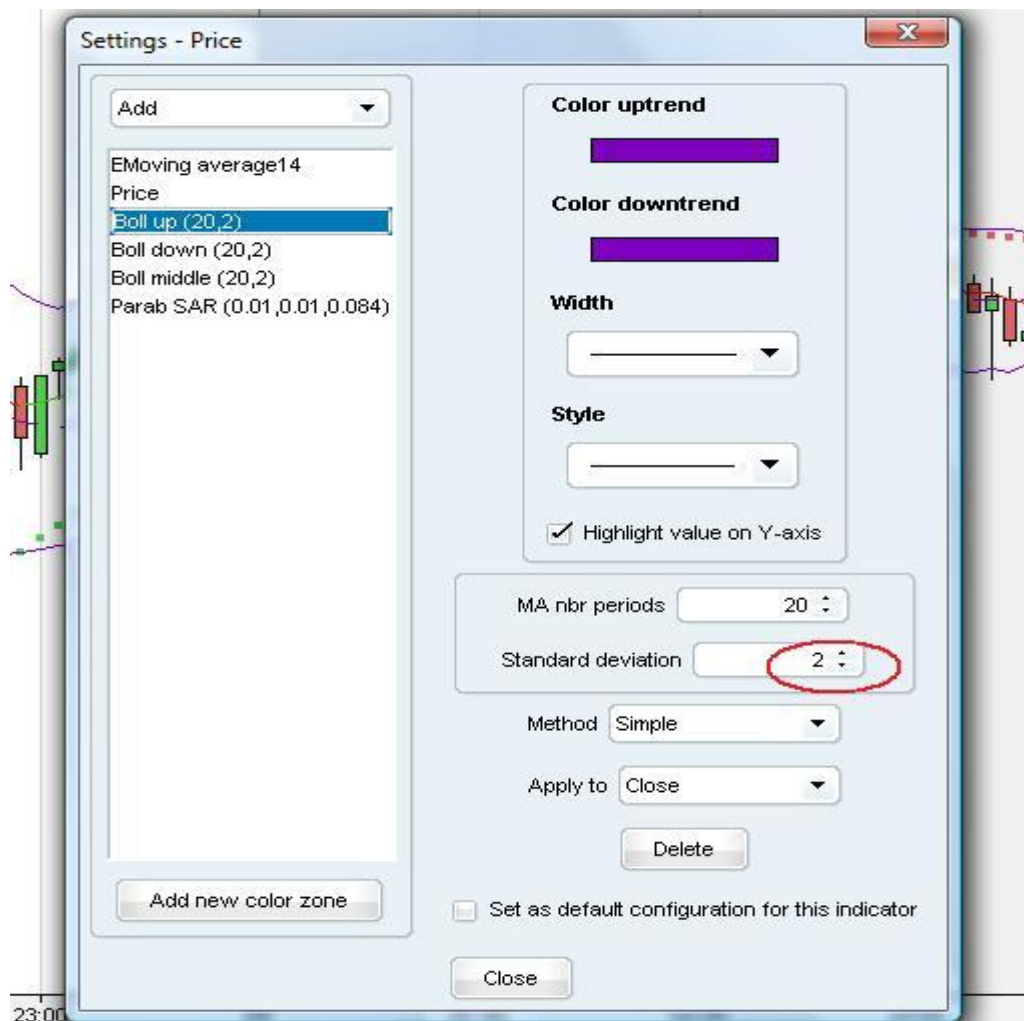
Settings - Price

Add

EMoving average14
Price
Boll up (20,2)
Boll down (20,2)
Boll middle (20,2)
Parab SAR (0.01,0.01,0.084)

Add new color zone

Color uptrend

Color downtrend

Width

Style

Highlight value on Y-axis

MA nbr periods 20

Standard deviation 2

Method Simple

Apply to Close

Delete

Set as default configuration for this indicator

Close

23:00